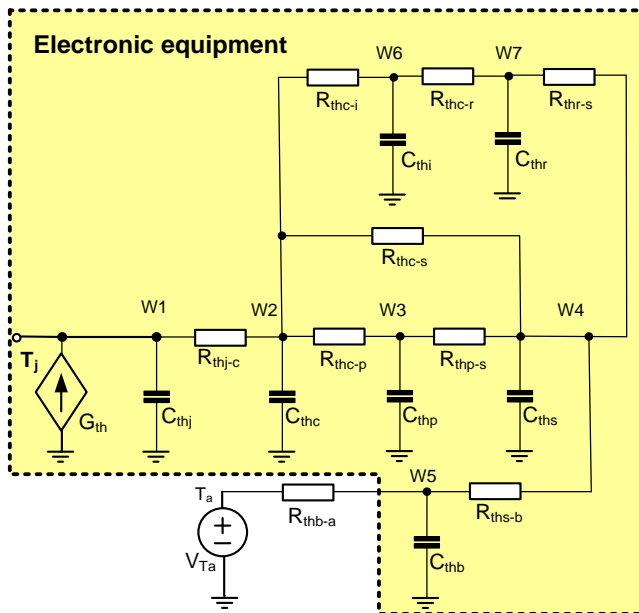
Electronic equipment

W6

W7

$R_{thc-i}$

$R_{thc-r}$

$R_{thr-s}$

$C_{thi}$

$C_{thr}$

$R_{thc-s}$

W1

W2

W3

W4

$T_j$

$R_{thj-c}$

$R_{thc-p}$

$R_{thp-s}$

$G_{th}$

$C_{thj}$

$C_{thc}$

$C_{thp}$

$C_{ths}$

$T_a$

W5

$R_{thb-a}$

$R_{ths-b}$

$V_{Ta}$

$C_{thb}$